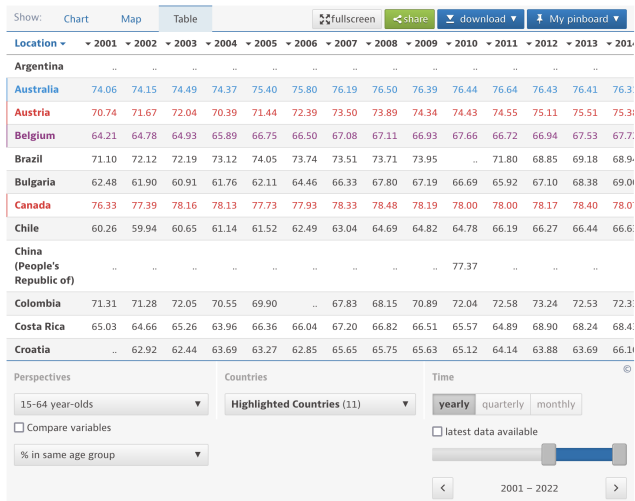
Show: Chart Map Table

fullscreen share download ▾ My pinboard ▾

| Location ▾ | ▾ 2001 | ▾ 2002 | ▾ 2003 | ▾ 2004 | ▾ 2005 | ▾ 2006 | ▾ 2007 | ▾ 2008 | ▾ 2009 | ▾ 2010 | ▾ 2011 | ▾ 2012 | ▾ 2013 | ▾ 201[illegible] |
|---|---|---|---|---|---|---|---|---|---|---|---|---|---|---|
| Argentina | .. | .. | .. | .. | .. | .. | .. | .. | .. | .. | .. | .. | .. | .. |
| Australia | 74.06 | 74.15 | 74.49 | 74.37 | 75.40 | 75.80 | 76.19 | 76.50 | 76.39 | 76.44 | 76.64 | 76.43 | 76.41 | 76.3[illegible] |
| Austria | 70.74 | 71.67 | 72.04 | 70.39 | 71.44 | 72.39 | 73.50 | 73.89 | 74.34 | 74.43 | 74.55 | 75.11 | 75.51 | 75.3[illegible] |
| Belgium | 64.21 | 64.78 | 64.93 | 65.89 | 66.75 | 66.50 | 67.08 | 67.11 | 66.93 | 67.66 | 66.72 | 66.94 | 67.53 | 67.7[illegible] |
| Brazil | 71.10 | 72.12 | 72.19 | 73.12 | 74.05 | 73.74 | 73.51 | 73.71 | 73.95 | .. | 71.80 | 68.85 | 69.18 | 68.9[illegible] |
| Bulgaria | 62.48 | 61.90 | 60.91 | 61.76 | 62.11 | 64.46 | 66.33 | 67.80 | 67.19 | 66.69 | 65.92 | 67.10 | 68.38 | 69.0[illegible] |
| Canada | 76.33 | 77.39 | 78.16 | 78.13 | 77.73 | 77.93 | 78.33 | 78.48 | 78.19 | 78.00 | 78.00 | 78.17 | 78.40 | 78.0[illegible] |
| Chile | 60.26 | 59.94 | 60.65 | 61.14 | 61.52 | 62.49 | 63.04 | 64.69 | 64.82 | 64.78 | 66.19 | 66.27 | 66.44 | 66.6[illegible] |
| China (People's Republic of) | .. | .. | .. | .. | .. | .. | .. | .. | .. | 77.37 | .. | .. | .. | .. |
| Colombia | 71.31 | 71.28 | 72.05 | 70.55 | 69.90 | .. | 67.83 | 68.15 | 70.89 | 72.04 | 72.58 | 73.24 | 72.53 | 72.3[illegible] |
| Costa Rica | 65.03 | 64.66 | 65.26 | 63.96 | 66.36 | 66.04 | 67.20 | 66.82 | 66.51 | 65.57 | 64.89 | 68.90 | 68.24 | 68.4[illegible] |
| Croatia | .. | 62.92 | 62.44 | 63.69 | 63.27 | 62.85 | 65.65 | 65.75 | 65.63 | 65.12 | 64.14 | 63.88 | 63.69 | 66.1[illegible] |

Perspectives
15-64 year-olds ▾
Compare variables
% in same age group ▾

Countries
Highlighted Countries (11) ▾

Time
yearly quarterly monthly
latest data available
2001 – 2022
©